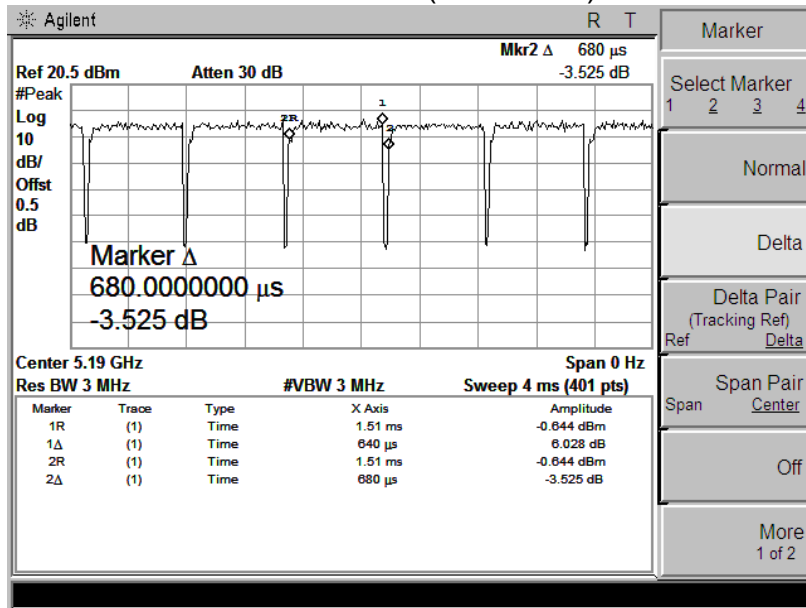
Agilent R T

Mkr2 Δ 680 µs
Ref 20.5 dBm Atten 30 dB -3.525 dB

#Peak
Log
10
dB/
Offst
0.5
dB

1
2R
2

Marker Δ
680.0000000 µs
-3.525 dB

Center 5.19 GHz Span 0 Hz
Res BW 3 MHz #VBW 3 MHz Sweep 4 ms (401 pts)

| Marker | Trace | Type | X Axis | Amplitude |
|---|---|---|---|---|
| 1R | (1) | Time | 1.51 ms | -0.644 dBm |
| 1Δ | (1) | Time | 640 µs | 6.028 dB |
| 2R | (1) | Time | 1.51 ms | -0.644 dBm |
| 2Δ | (1) | Time | 680 µs | -3.525 dB |

Marker

Select Marker
1 2 3 4

Normal

Delta

Delta Pair
(Tracking Ref)
Ref Delta

Span Pair
Span Center

Off

More
1 of 2